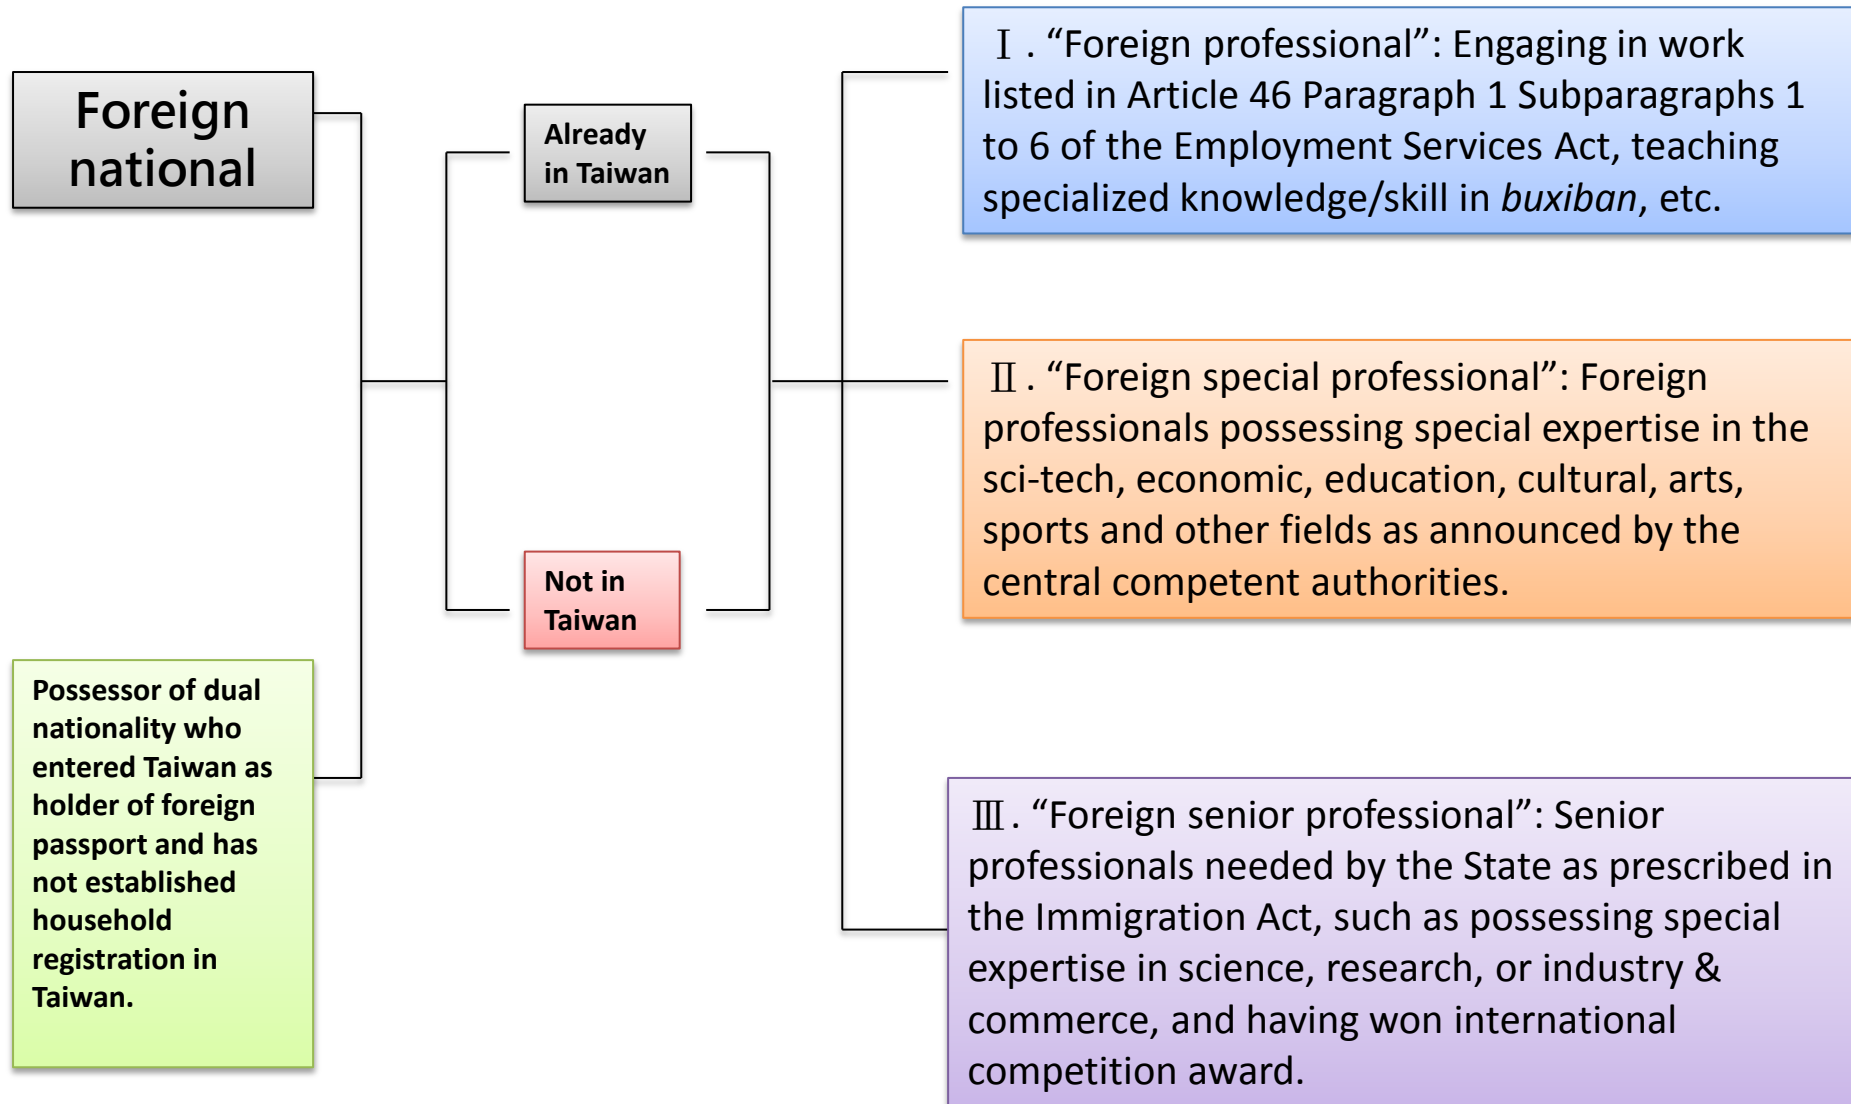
Foreign national

Possessor of dual nationality who entered Taiwan as holder of foreign passport and has not established household registration in Taiwan.

Already in Taiwan

Not in Taiwan

Ⅰ. “Foreign professional”: Engaging in work listed in Article 46 Paragraph 1 Subparagraphs 1 to 6 of the Employment Services Act, teaching specialized knowledge/skill in *buxiban*, etc.

Ⅱ. “Foreign special professional”: Foreign professionals possessing special expertise in the sci-tech, economic, education, cultural, arts, sports and other fields as announced by the central competent authorities.

Ⅲ. “Foreign senior professional”: Senior professionals needed by the State as prescribed in the Immigration Act, such as possessing special expertise in science, research, or industry & commerce, and having won international competition award.